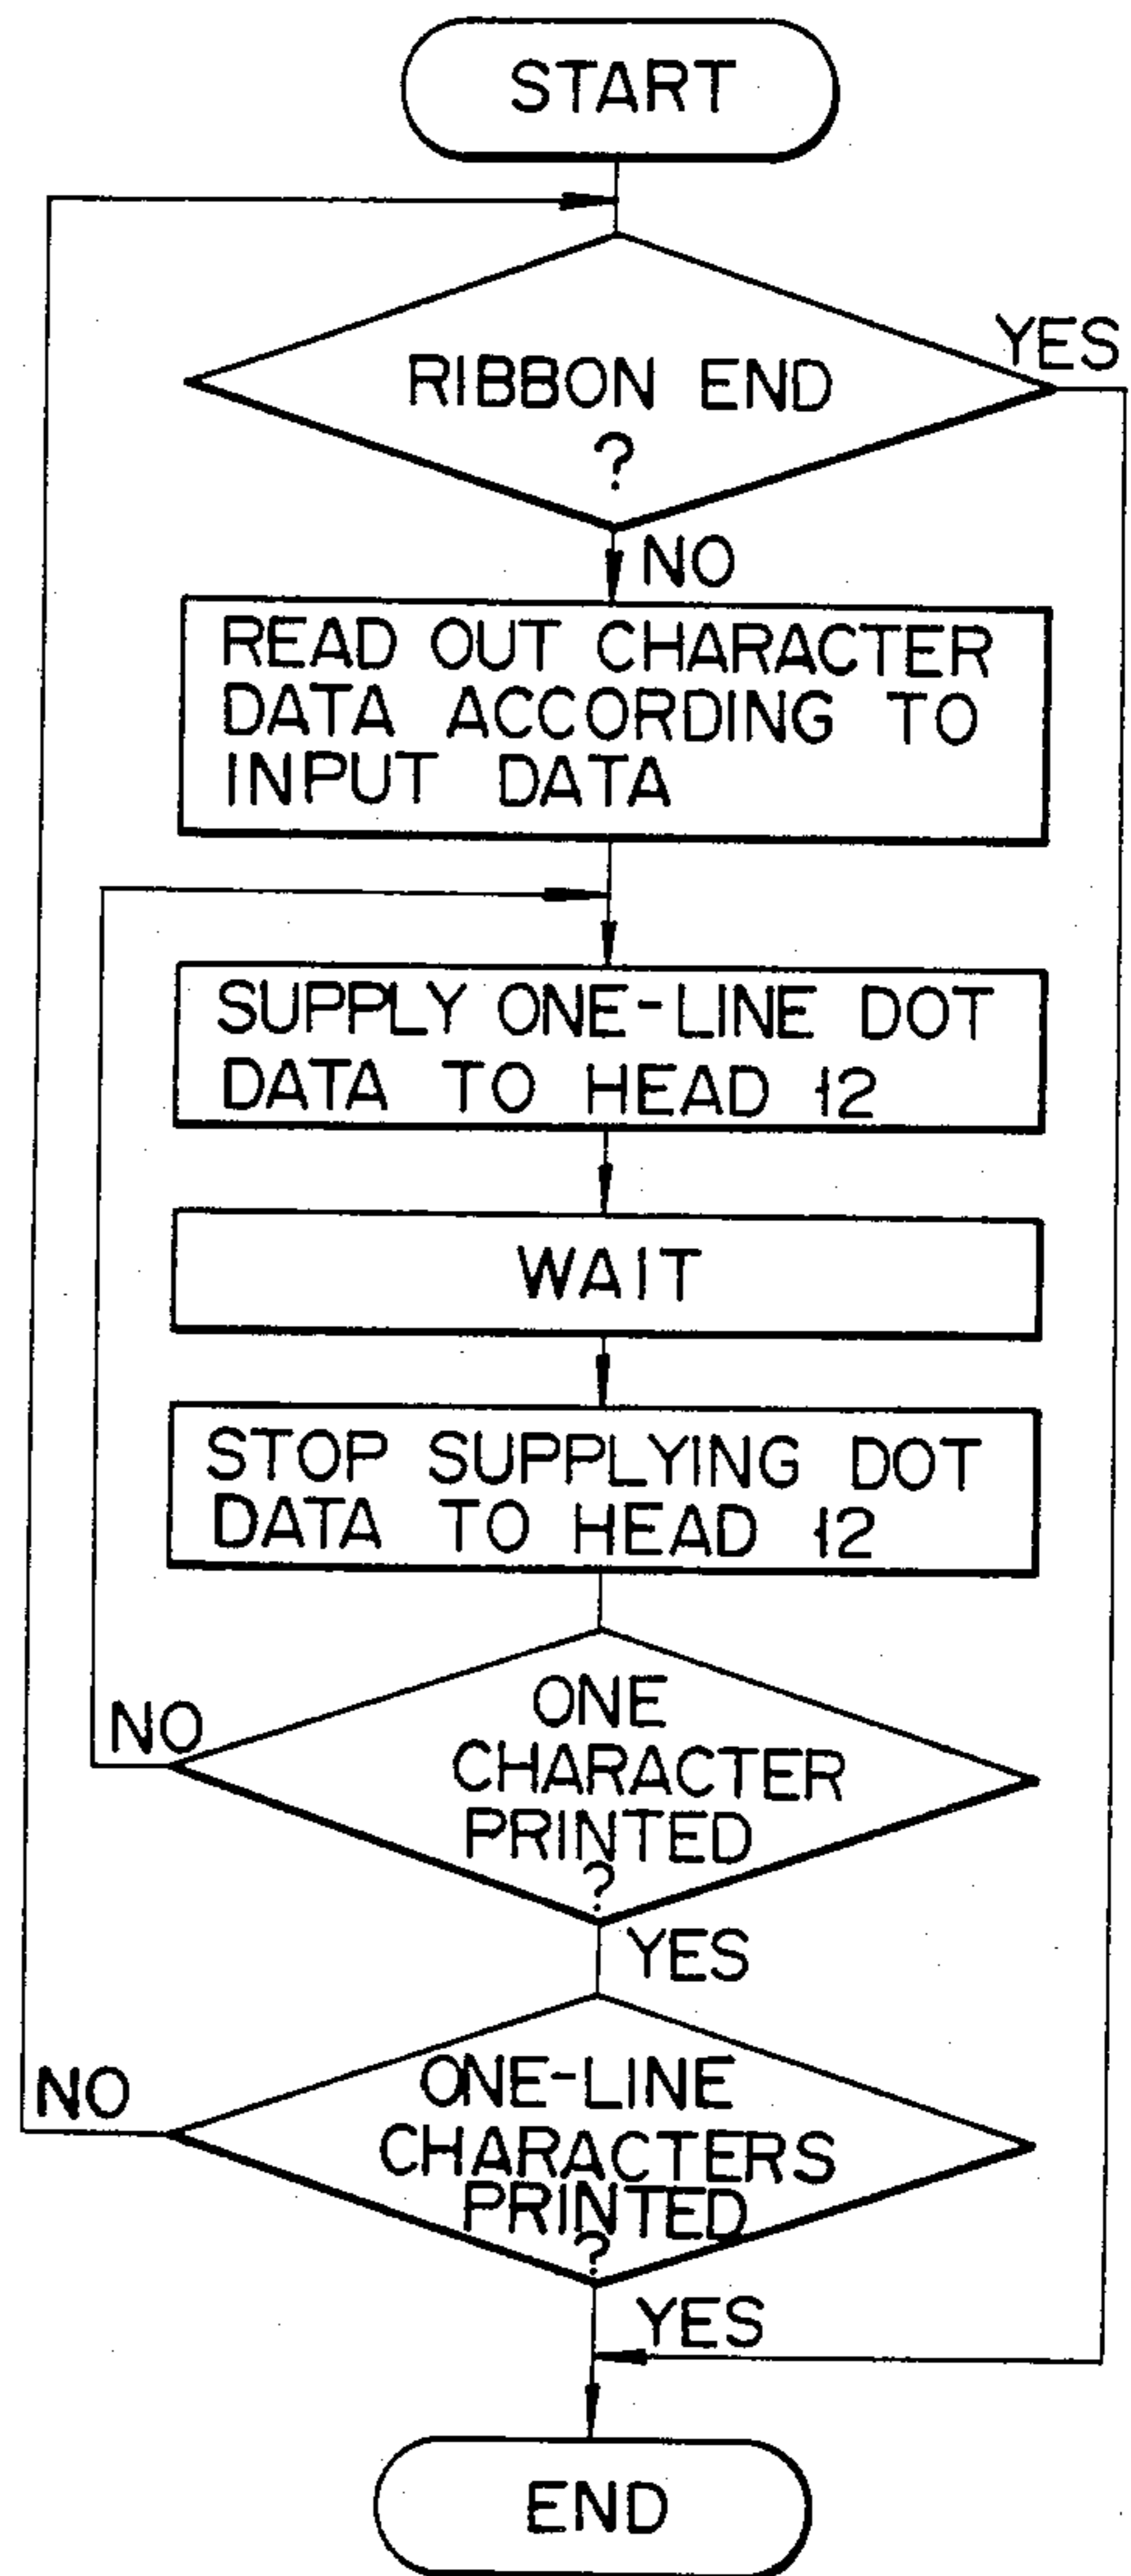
START

RIBBON END ?

YES

NO

READ OUT CHARACTER DATA ACCORDING TO INPUT DATA

SUPPLY ONE-LINE DOT DATA TO HEAD 12

WAIT

STOP SUPPLYING DOT DATA TO HEAD 12

NO

ONE CHARACTER PRINTED ?

YES

NO

ONE-LINE CHARACTERS PRINTED ?

YES

END